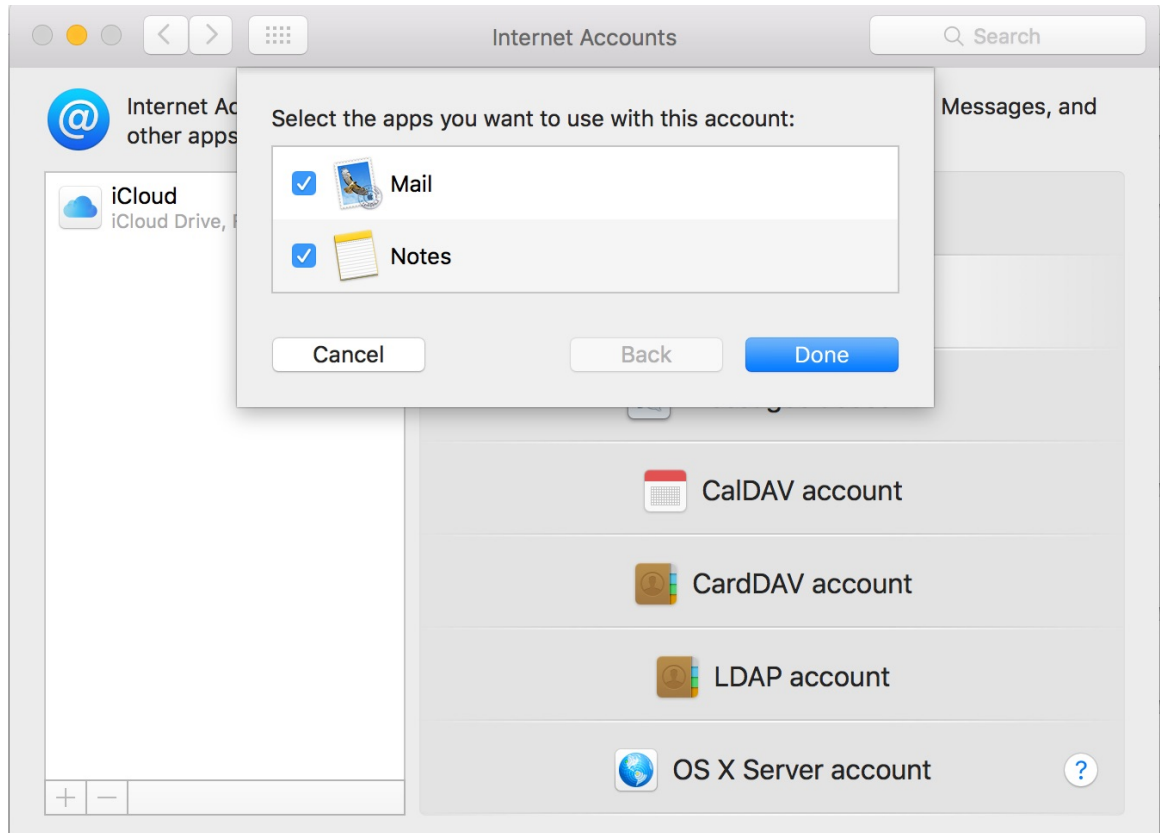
Internet Accounts

Search

Internet Ac
other apps

Messages, and

iCloud
iCloud Drive, F

Select the apps you want to use with this account:

Mail

Notes

Cancel

Back

Done

CalDAV account

CardDAV account

LDAP account

OS X Server account

?

+ −